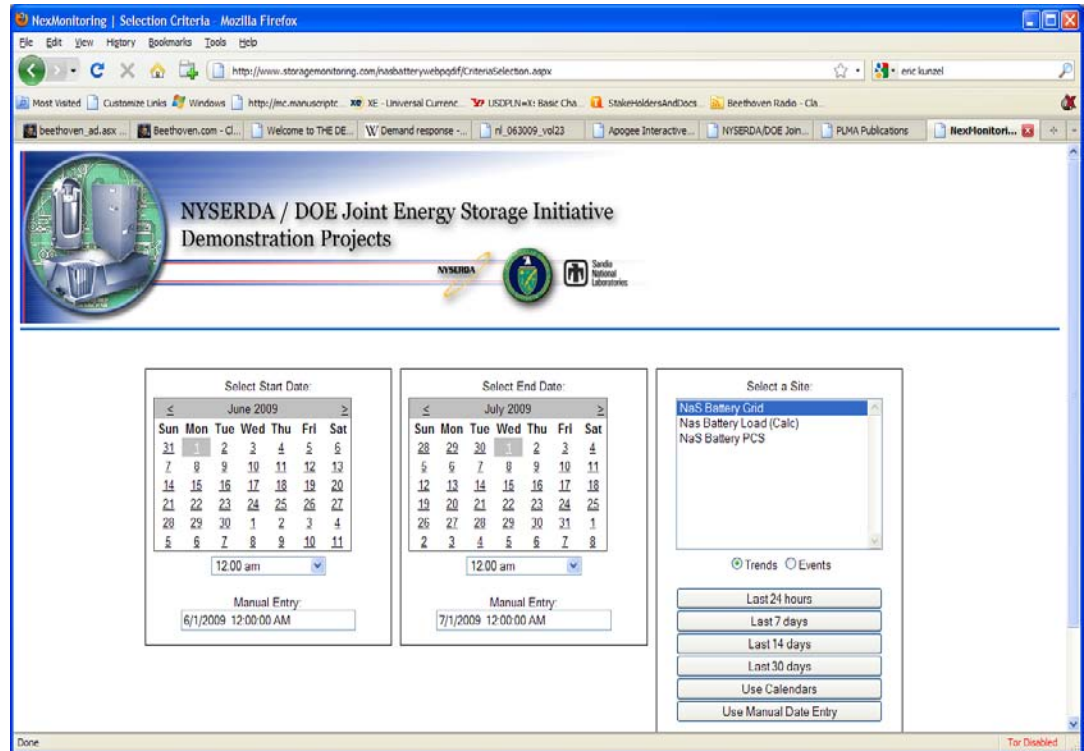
NexMonitoring | Selection Criteria - Mozilla Firefox

File Edit View History Bookmarks Tools Help

http://www.storagemonitoring.com/nasbatterywebpqdif/CriteriaSelection.aspx

eric kunzel

Most Visited Customize Links Windows http://mc.manuscriptc... XE - Universal Currenc... USDPLN=X: Basic Cha... StakeHoldersAndDocs... Beethoven Radio - Cla...

beethoven_ad.asx ... Beethoven.com - Cl... Welcome to THE DE... Demand response -... nl_063009_vol23 Apogee Interactive... NYSERDA/DOE Join... PLMA Publications NexMonitori...

NYSERDA / DOE Joint Energy Storage Initiative
Demonstration Projects

NYSERDA

Sandia National Laboratories

Select Start Date:

| < | June 2009 | | | | | > |
|---|---|---|---|---|---|---|
| Sun | Mon | Tue | Wed | Thu | Fri | Sat |
| 31 | 1 | 2 | 3 | 4 | 5 | 6 |
| 7 | 8 | 9 | 10 | 11 | 12 | 13 |
| 14 | 15 | 16 | 17 | 18 | 19 | 20 |
| 21 | 22 | 23 | 24 | 25 | 26 | 27 |
| 28 | 29 | 30 | 1 | 2 | 3 | 4 |
| 5 | 6 | 7 | 8 | 9 | 10 | 11 |

12:00 am

Manual Entry:
6/1/2009 12:00:00 AM

Select End Date:

| < | July 2009 | | | | | > |
|---|---|---|---|---|---|---|
| Sun | Mon | Tue | Wed | Thu | Fri | Sat |
| 28 | 29 | 30 | 1 | 2 | 3 | 4 |
| 5 | 6 | 7 | 8 | 9 | 10 | 11 |
| 12 | 13 | 14 | 15 | 16 | 17 | 18 |
| 19 | 20 | 21 | 22 | 23 | 24 | 25 |
| 26 | 27 | 28 | 29 | 30 | 31 | 1 |
| 2 | 3 | 4 | 5 | 6 | 7 | 8 |

12:00 am

Manual Entry:
7/1/2009 12:00:00 AM

Select a Site:
NaS Battery Grid
Nas Battery Load (Calc)
NaS Battery PCS

Trends Events

Last 24 hours
Last 7 days
Last 14 days
Last 30 days
Use Calendars
Use Manual Date Entry

Done

Tor Disabled